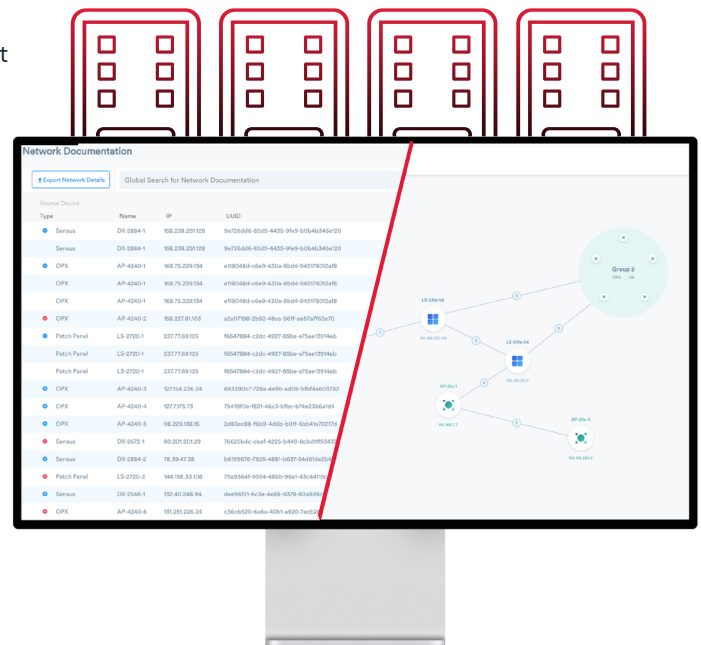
t

Network Documentation

Export Network Details | Global Search for Network Documentation

Source Device

| Type | Name | IP | UUID |
|---|---|---|---|
| Sensus | DX-2884-1 | 158.238.251.128 | 9e726dd6-85d5-4435-9fe9-b0b4b345e120 |
| Sensus | DX-2884-1 | 158.238.251.128 | 9e726dd6-85d5-4435-9fe9-b0b4b345e120 |
| OPX | AP-4240-1 | 168.75.229.134 | e118048d-c6e9-430a-8bd4-9451f8012af8 |
| OPX | AP-4240-1 | 168.75.229.134 | e118048d-c6e9-430a-8bd4-9451f8012af8 |
| OPX | AP-4240-1 | 168.75.229.134 | e118048d-c6e9-430a-8bd4-9451f8012af8 |
| OPX | AP-4240-2 | 158.227.81.103 | a2a07198-2b92-48cc-961f-ae57af152e70 |
| Patch Panel | LS-2720-1 | 237.77.69.125 | f6547884-c2dc-4927-85be-a75ae13914eb |
| Patch Panel | LS-2720-1 | 237.77.69.125 | f6547884-c2dc-4927-85be-a75ae13914eb |
| Patch Panel | LS-2720-1 | 237.77.69.125 | f6547884-c2dc-4927-85be-a75ae13914eb |
| OPX | AP-4240-3 | 127.154.236.24 | 693390c7-728a-4e9b-ad05-b8bf4a605782 |
| OPX | AP-4240-4 | 127.175.73 | 79419f0e-1821-46c3-bfbc-b74a2366a1d4 |
| OPX | AP-4240-5 | 98.229.138.15 | 2d83ec88-f6b9-4d6b-b01f-5bb4fa70217d |
| Sensus | DX-2672-1 | 80.201.201.29 | 76625bdc-deaf-4225-b445-8cbd1ff93432 |
| Sensus | DX-2884-2 | 78.39.47.38 | b6159676-7926-4881-b637-54d61de2b4 |
| Patch Panel | LS-2720-2 | 144.156.33.108 | 79a9364f-9554-485b-96a1-43c44115 |
| Sensus | DX-2546-1 | 132.40.248.94 | dee96f21-6c3e-4e68-9378-80a8d8 |
| OPX | AP-4240-6 | 131.251.226.24 | c36cb520-6a6a-40b1-a920-7ecb2 |

Group 2
OPX 3
LS-13fe-02
LS-13fe-04
AP-3fa-1
AP-32e-5